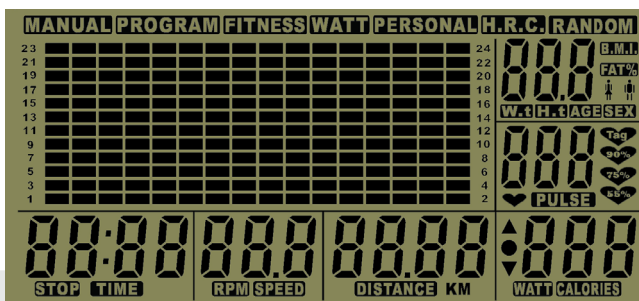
MANUAL PROGRAM FITNESS WATT PERSONAL H.R.C. RANDOM

23 21 19 17 15 13 11 9 7 5 3 1

24 22 20 18 16 14 12 10 8 6 4 2

888 B.M.I. FAT%

W.t H.t AGE SEX

888 Tag 90% 75% 55%

PULSE

88:88 88.8 88.88 888

STOP TIME RPM SPEED DISTANCE KM WATT CALORIES